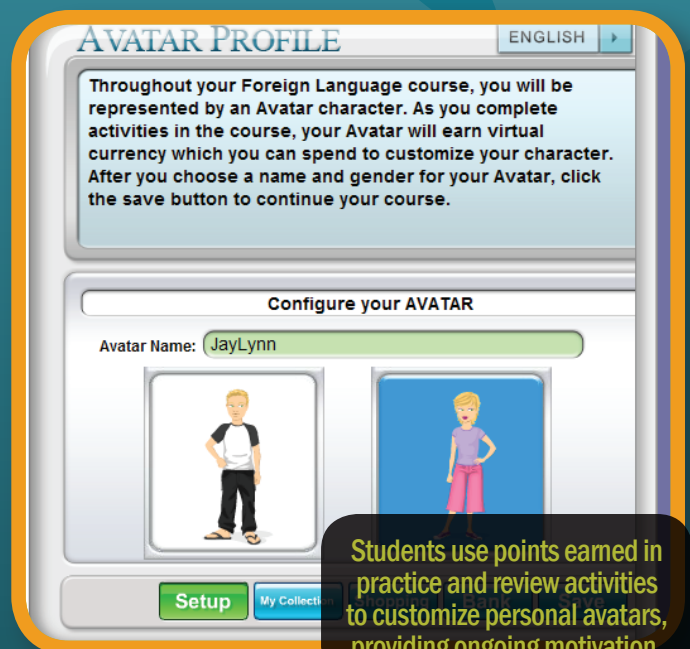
AVATAR PROFILE

ENGLISH

Throughout your Foreign Language course, you will be represented by an Avatar character. As you complete activities in the course, your Avatar will earn virtual currency which you can spend to customize your character. After you choose a name and gender for your Avatar, click the save button to continue your course.

Configure your AVATAR

Avatar Name: JayLynn

Setup

My Collection

Shopping

Bank

Save

Students use points earned in practice and review activities to customize personal avatars, providing ongoing motivation.